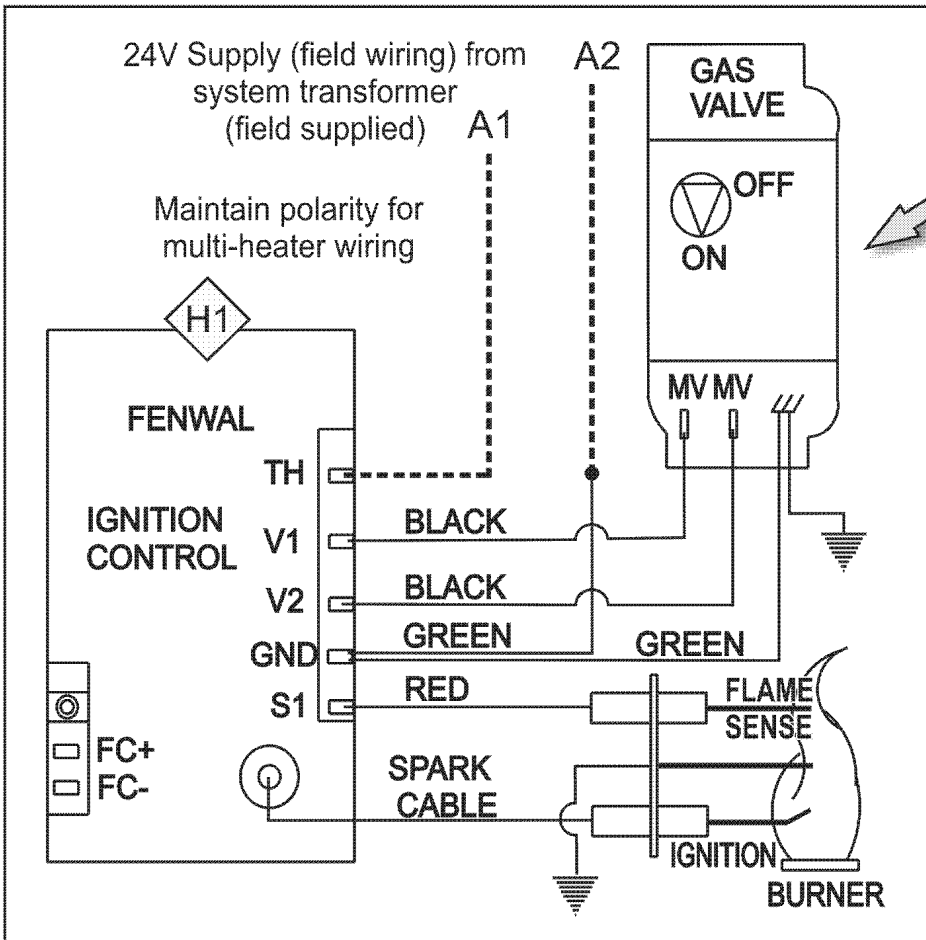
24V Supply (field wiring) from system transformer (field supplied)

A2

A1

Maintain polarity for multi-heater wiring

GAS VALVE

OFF

ON

H1

FENWAL

IGNITION CONTROL

TH

V1

V2

GND

S1

FC+

FC-

MV MV

BLACK

BLACK

GREEN

GREEN

RED

FLAME SENSE

SPARK CABLE

IGNITION

BURNER